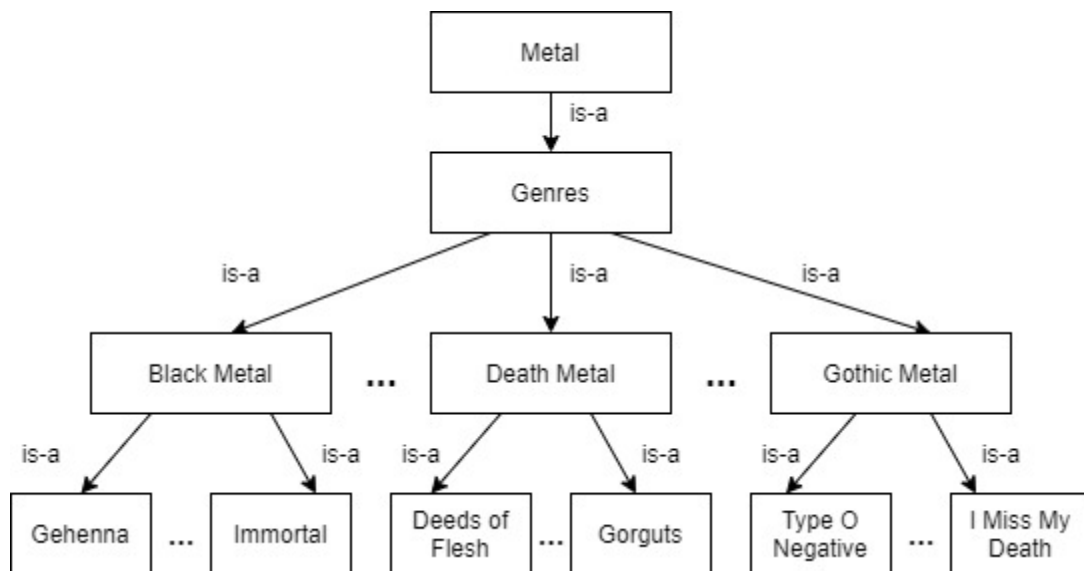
Metal

is-a

Genres

is-a

is-a

is-a

Black Metal

...

Death Metal

...

Gothic Metal

is-a

is-a

is-a

is-a

is-a

is-a

Gehenna

...

Immortal

Deeds of Flesh

...

Gorguts

Type O Negative

...

I Miss My Death